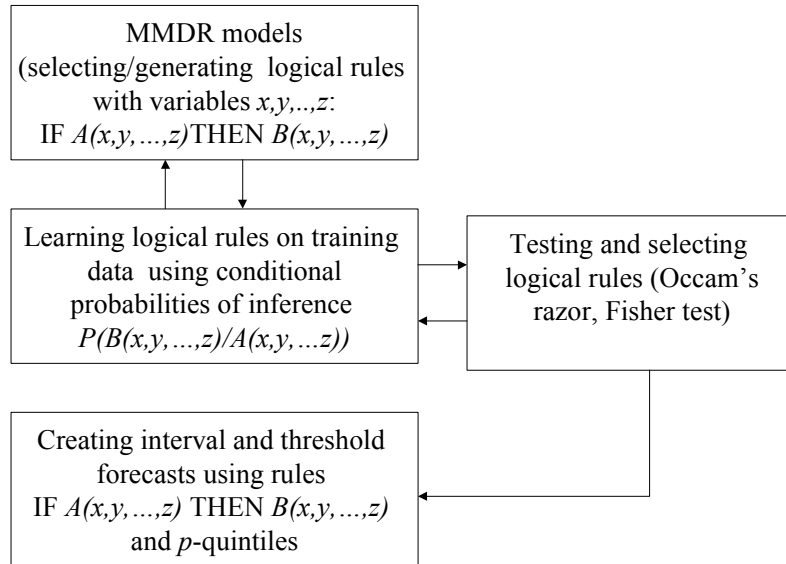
MMDR models (selecting/generating logical rules with variables $x,y,..,z$: IF $A(x,y,\dots,z)$THEN $B(x,y,\dots,z)$

Learning logical rules on training data using conditional probabilities of inference $P(B(x,y,\dots,z)/A(x,y,\dots z))$

Testing and selecting logical rules (Occam's razor, Fisher test)

Creating interval and threshold forecasts using rules IF $A(x,y,\dots,z)$ THEN $B(x,y,\dots,z)$ and $p$-quintiles